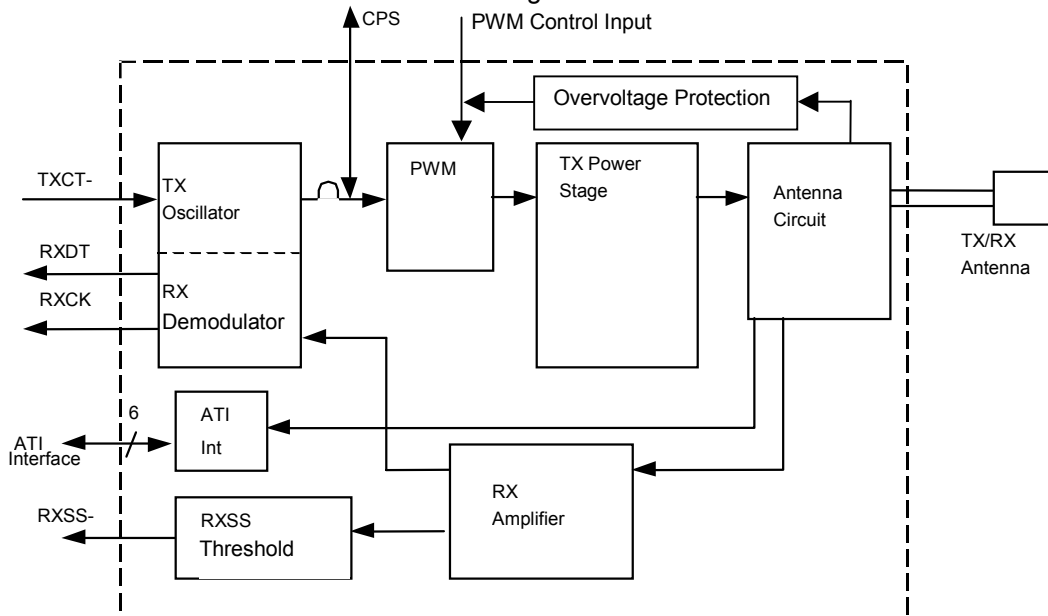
CPS

PWM Control Input

Overvoltage Protection

TXCT-

TX Oscillator

PWM

TX Power Stage

Antenna Circuit

TX/RX Antenna

RXDT

RX Demodulator

RXCK

6

ATI Int

ATI Interface

RX Amplifier

RXSS-

RXSS Threshold